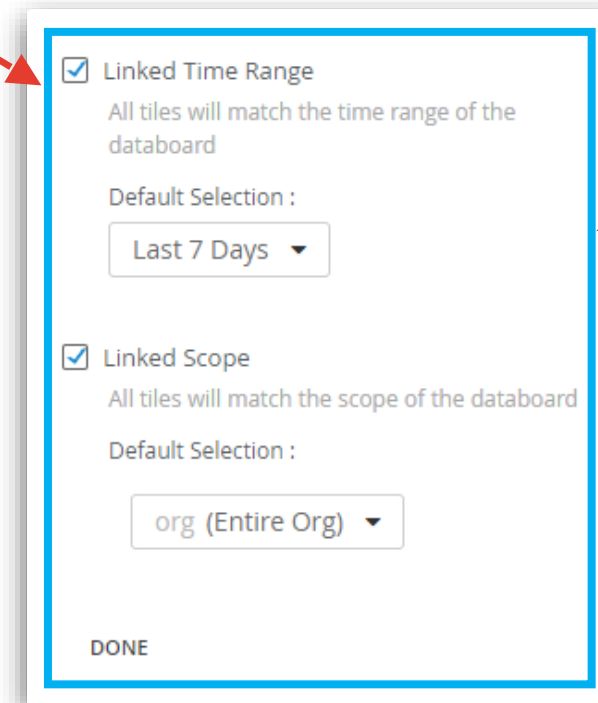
Linked Time Range

All tiles will match the time range of the databoard

Default Selection :

Last 7 Days

Linked Scope

All tiles will match the scope of the databoard

Default Selection :

org (Entire Org)

DONE